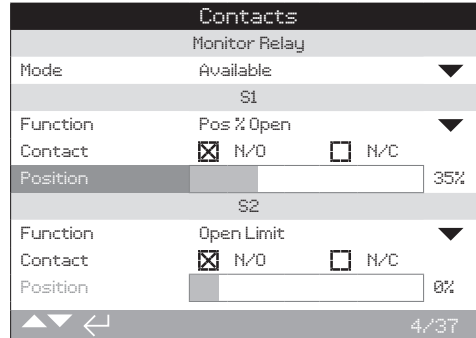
Contacts

Monitor Relay

| Mode | Available |
|---|---|

S1

| Function | Pos % Open | |
|---|---|---|
| Contact | ☒ N/O | ☐ N/C |
| Position | | 35% |

S2

| Function | Open Limit | |
|---|---|---|
| Contact | ☒ N/O | ☐ N/C |
| Position | | 0% |

4/37